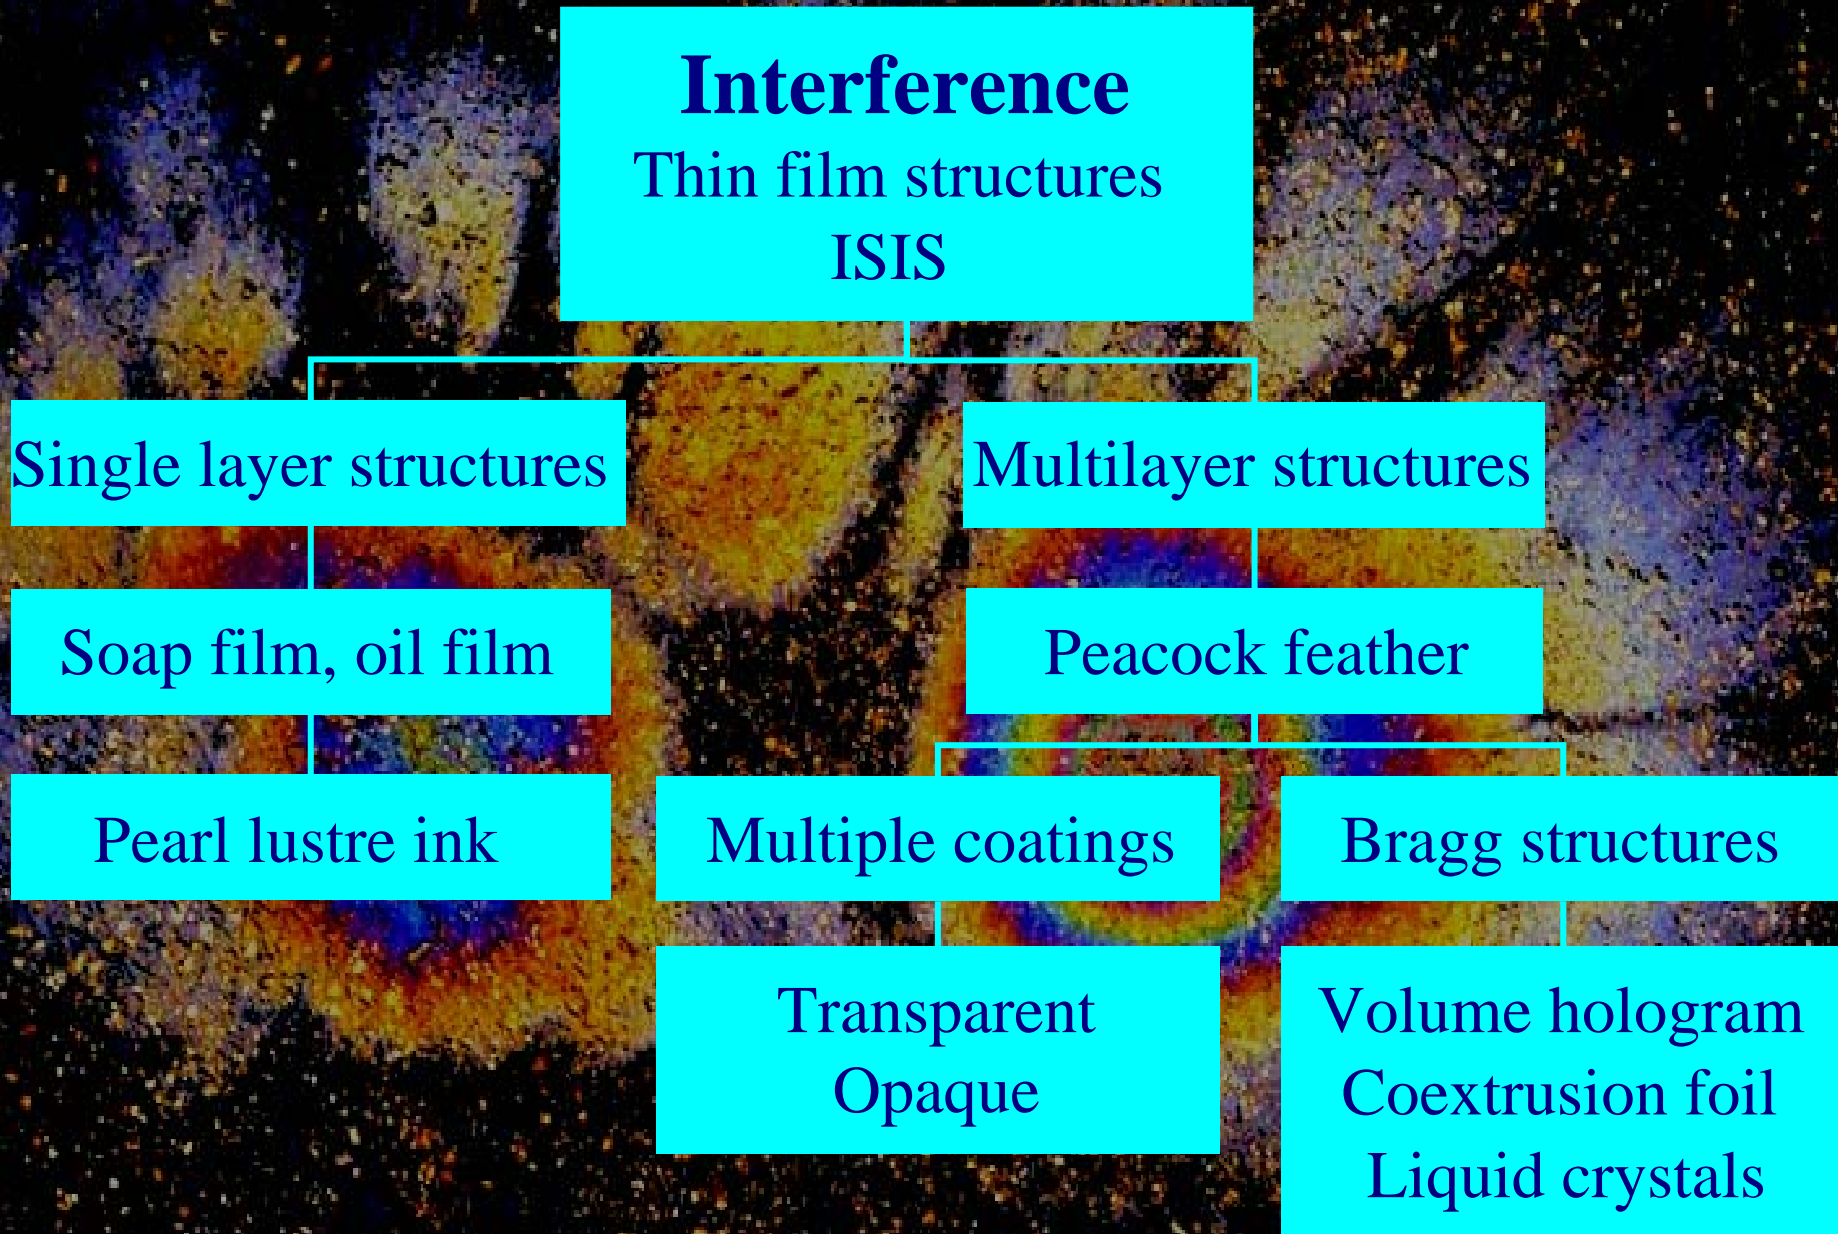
Interference
Thin film structures
ISIS

Single layer structures

Soap film, oil film

Pearl lustre ink

Multilayer structures

Peacock feather

Multiple coatings

Transparent
Opaque

Bragg structures

Volume hologram
Coextrusion foil
Liquid crystals